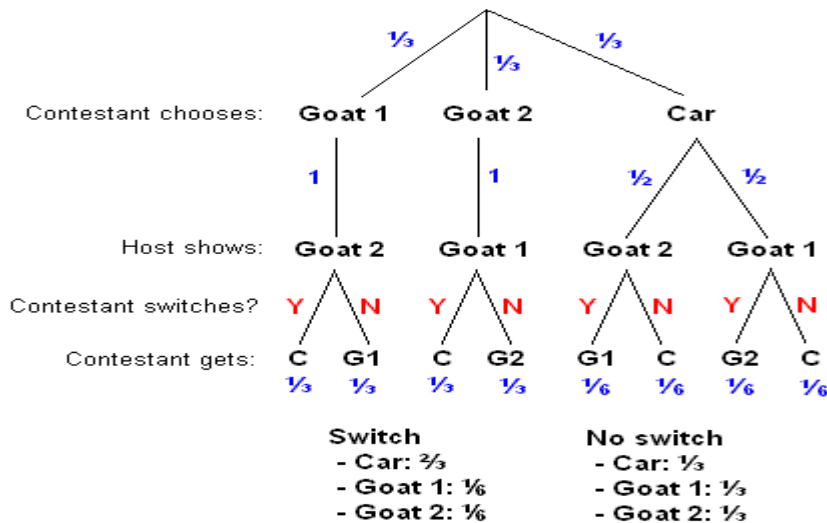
$\frac{1}{3}$ $\frac{1}{3}$ $\frac{1}{3}$

Contestant chooses: Goat 1 Goat 2 Car

1 1 $\frac{1}{2}$ $\frac{1}{2}$

Host shows: Goat 2 Goat 1 Goat 2 Goat 1

Contestant switches? Y N Y N Y N Y N

Contestant gets: C G1 C G2 G1 C G2 C

$\frac{1}{3}$ $\frac{1}{3}$ $\frac{1}{3}$ $\frac{1}{3}$ $\frac{1}{6}$ $\frac{1}{6}$ $\frac{1}{6}$ $\frac{1}{6}$

Switch
- Car: $\frac{2}{3}$
- Goat 1: $\frac{1}{6}$
- Goat 2: $\frac{1}{6}$

No switch
- Car: $\frac{1}{3}$
- Goat 1: $\frac{1}{3}$
- Goat 2: $\frac{1}{3}$